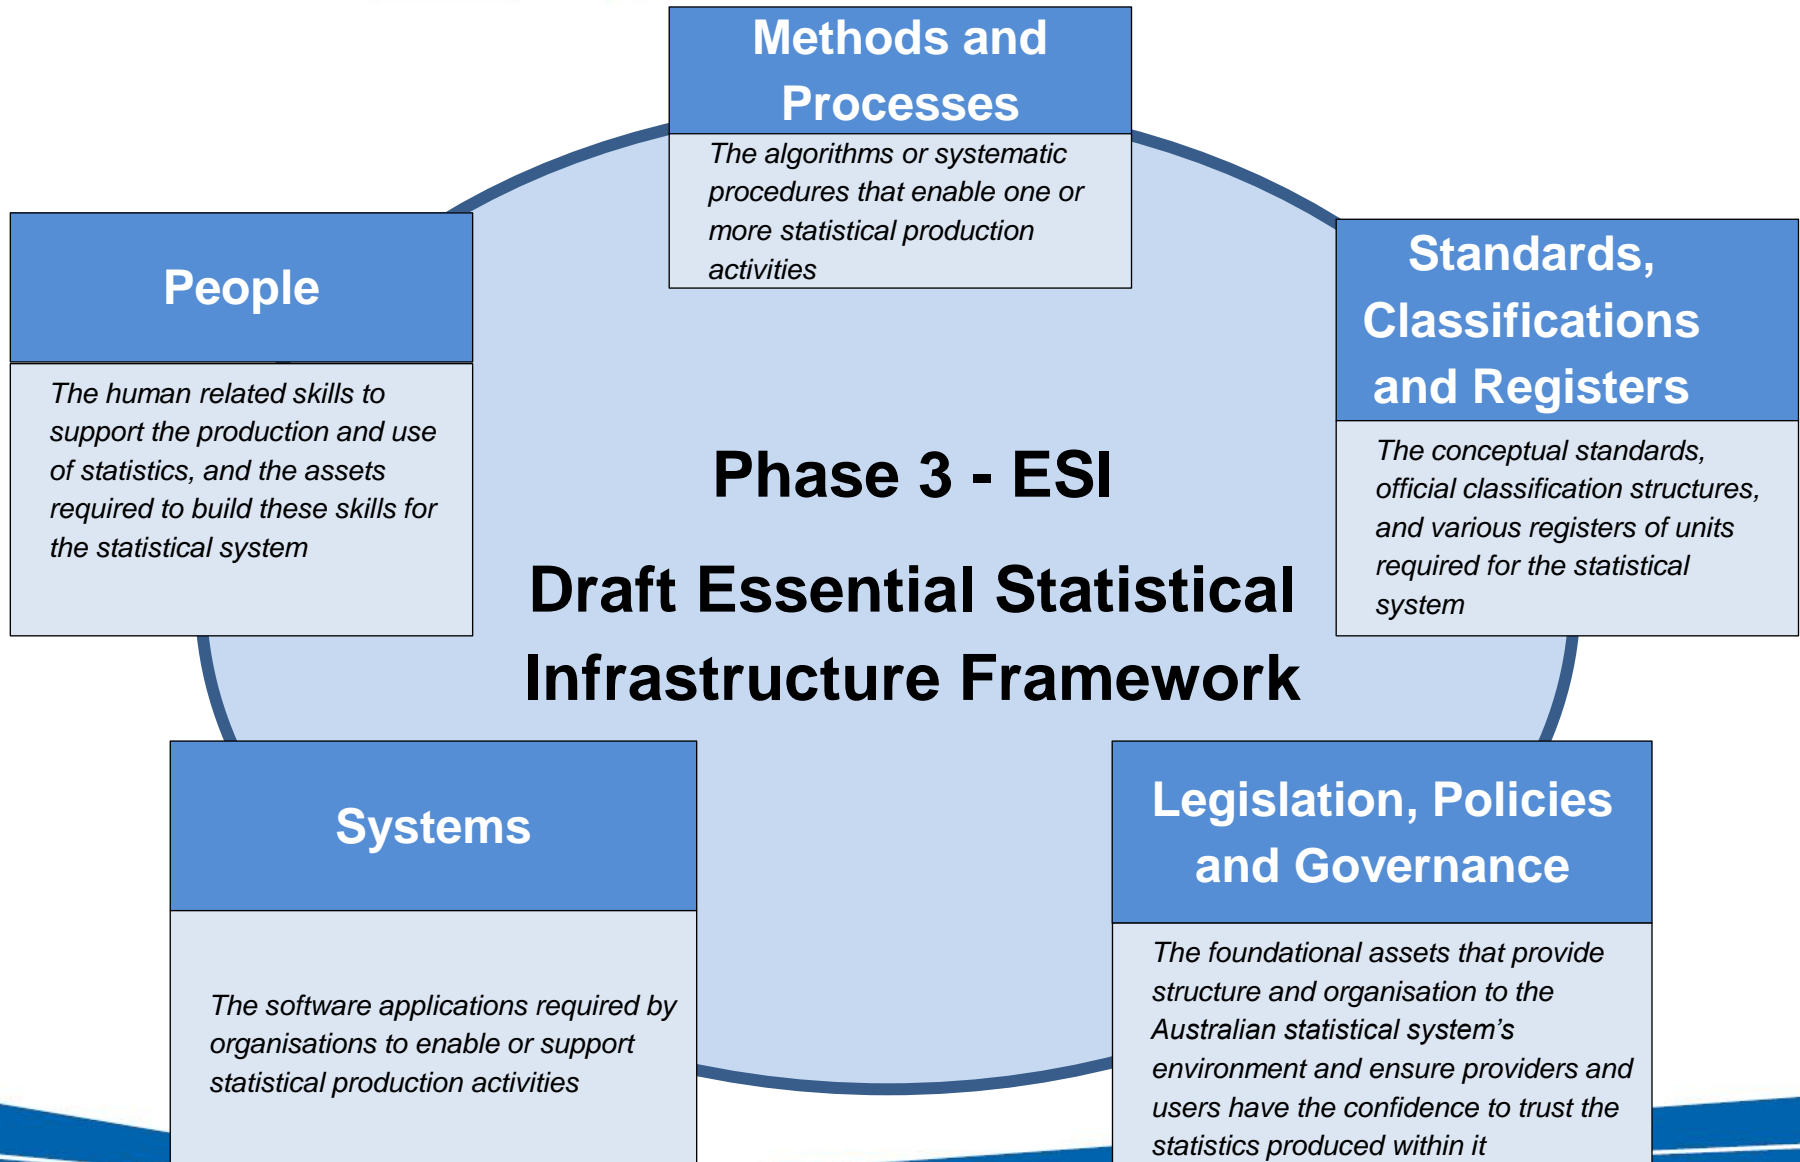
Methods and Processes

The algorithms or systematic procedures that enable one or more statistical production activities

People

The human related skills to support the production and use of statistics, and the assets required to build these skills for the statistical system

Standards, Classifications and Registers

The conceptual standards, official classification structures, and various registers of units required for the statistical system

Phase 3 - ESI

Draft Essential Statistical Infrastructure Framework

Systems

The software applications required by organisations to enable or support statistical production activities

Legislation, Policies and Governance

The foundational assets that provide structure and organisation to the Australian statistical system's environment and ensure providers and users have the confidence to trust the statistics produced within it